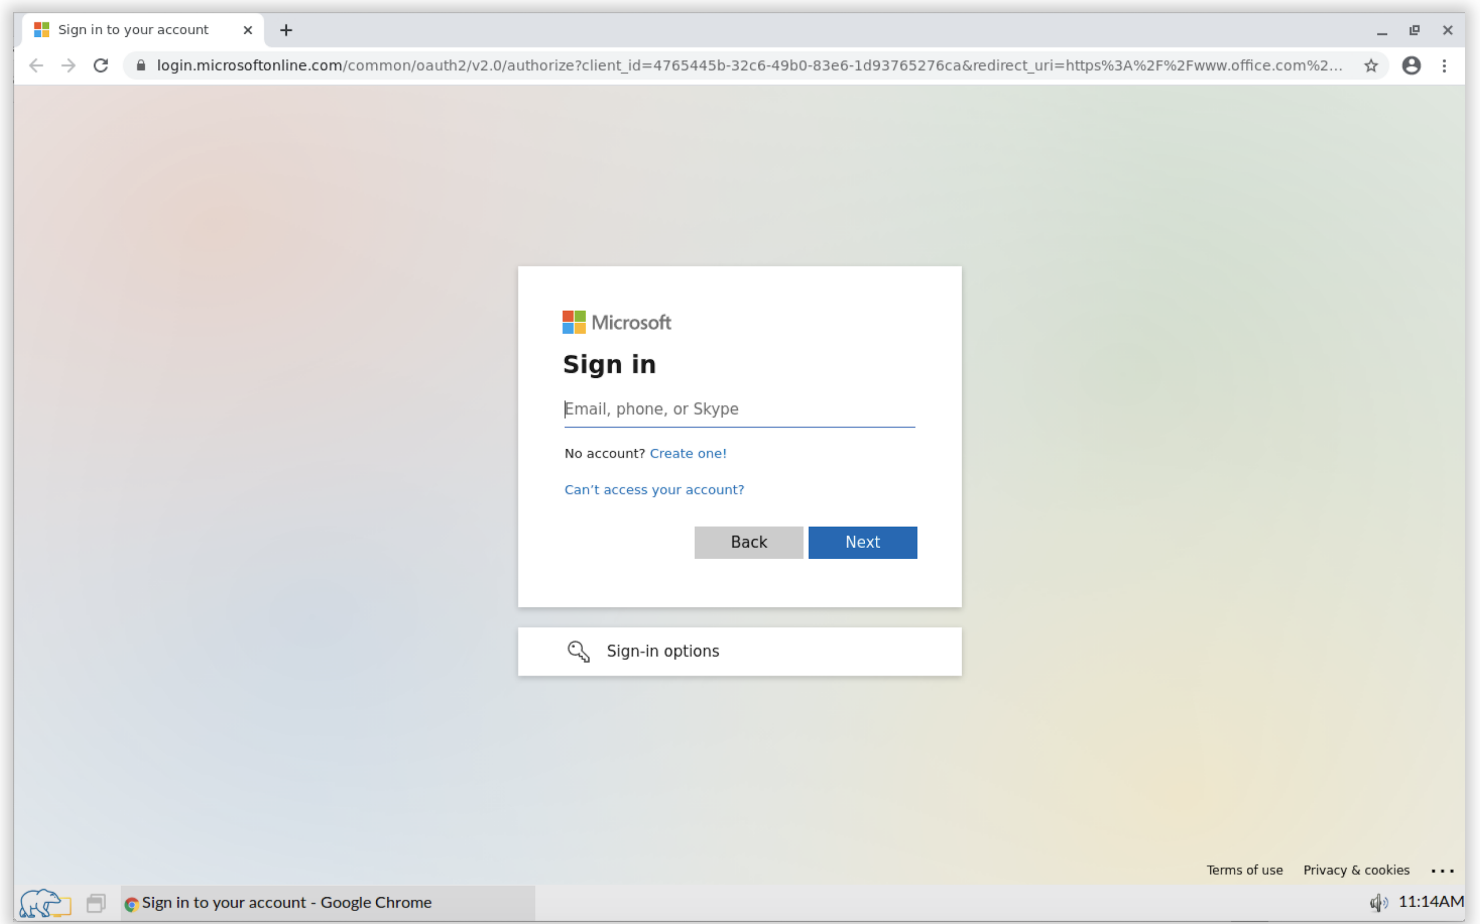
Sign in to your account ×
+

login.microsoftonline.com/common/oauth2/v2.0/authorize?client_id=4765445b-32c6-49b0-83e6-1d93765276ca&redirect_uri=https%3A%2F%2Fwww.office.com%2...

Microsoft

Sign in

Email, phone, or Skype

No account? Create one!

Can’t access your account?

Back Next

Sign-in options

Terms of use Privacy & cookies ...

Sign in to your account - Google Chrome

11:14AM